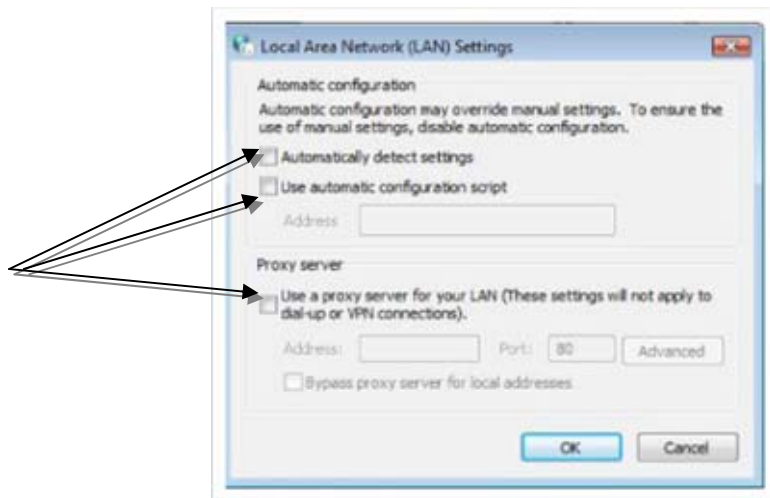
Local Area Network (LAN) Settings

Automatic configuration

Automatic configuration may override manual settings. To ensure the use of manual settings, disable automatic configuration.

Automatically detect settings

Use automatic configuration script

Address

Proxy server

Use a proxy server for your LAN (These settings will not apply to dial-up or VPN connections).

Address: Port: 80 Advanced

Bypass proxy server for local addresses

OK Cancel